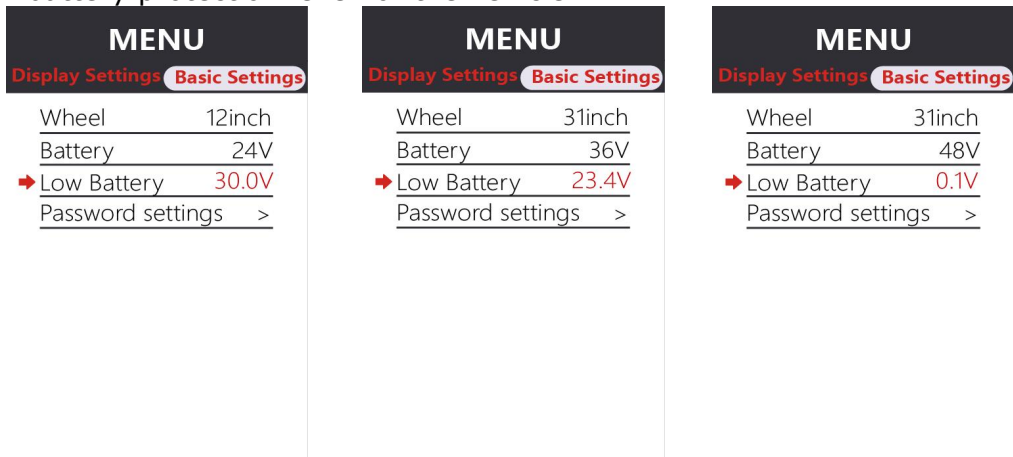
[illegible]

MENU
Display Settings Basic Settings

| | |
|---|---|
| Wheel | 12inch |
| Battery | 24V |
| Low Battery | 30.0V |
| Password settings | > |

MENU
Display Settings Basic Settings

| | |
|---|---|
| Wheel | 31inch |
| Battery | 36V |
| Low Battery | 23.4V |
| Password settings | > |

MENU
Display Settings Basic Settings

| | |
|---|---|
| Wheel | 31inch |
| Battery | 48V |
| Low Battery | 0.1V |
| Password settings | > |